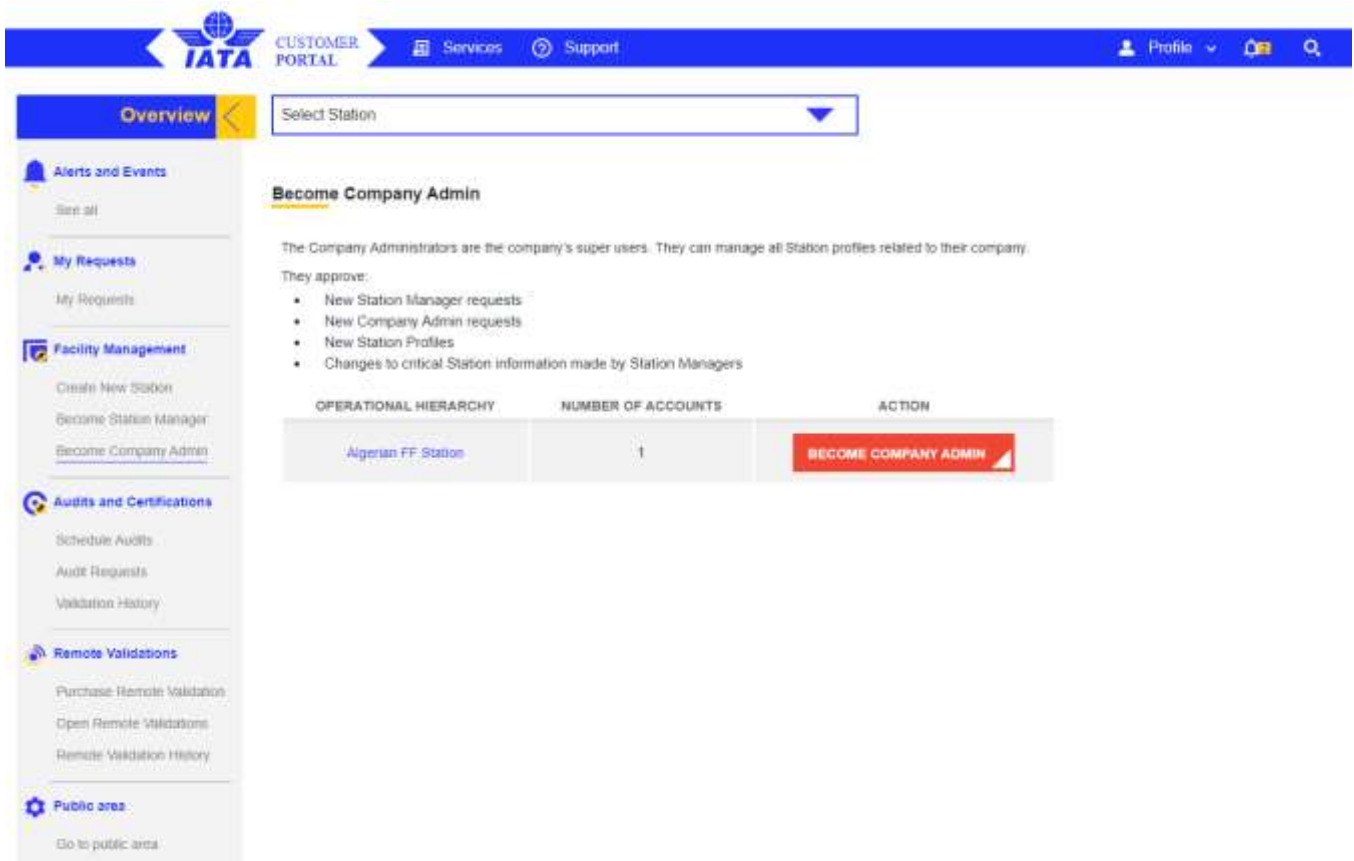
IATA CUSTOMER PORTAL Services Support Profile

Overview

Alerts and Events
See all

My Requests
My Requests

Facility Management
Create New Station
Become Station Manager
Become Company Admin

Audits and Certifications
Schedule Audits
Audit Requests
Validation History

Remote Validations
Purchase Remote Validation
Open Remote Validations
Remote Validation History

Public area
Go to public area

Select Station

Become Company Admin

The Company Administrators are the company's super users. They can manage all Station profiles related to their company.

They approve:
• New Station Manager requests
• New Company Admin requests
• New Station Profiles
• Changes to critical Station information made by Station Managers

| OPERATIONAL HIERARCHY | NUMBER OF ACCOUNTS | ACTION |
|---|---|---|
| Algerian FF Station | 1 | BECOME COMPANY ADMIN |